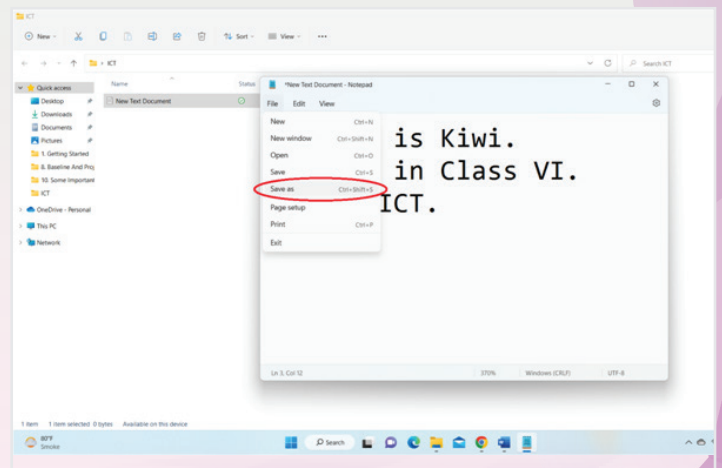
ICT

New Sort View ...

> ICT

Search ICT

Quick access
Desktop
Downloads
Documents
Pictures
1. Getting Started
8. Baseline And Proj
10. Some Important
ICT
OneDrive - Personal
This PC
Network

Name
New Text Document

Status

*New Text Document - Notepad

File Edit View

New Ctrl+N
New window Ctrl+Shift+N
Open Ctrl+O
Save Ctrl+S
Save as Ctrl+Shift+S
Page setup
Print Ctrl+P
Exit

is Kiwi.
in Class VI.
ICT.

Ln 3, Col 12 370% Windows (CRLF) UTF-8

1 item 1 item selected 0 bytes Available on this device

80°F
Smoke

Search